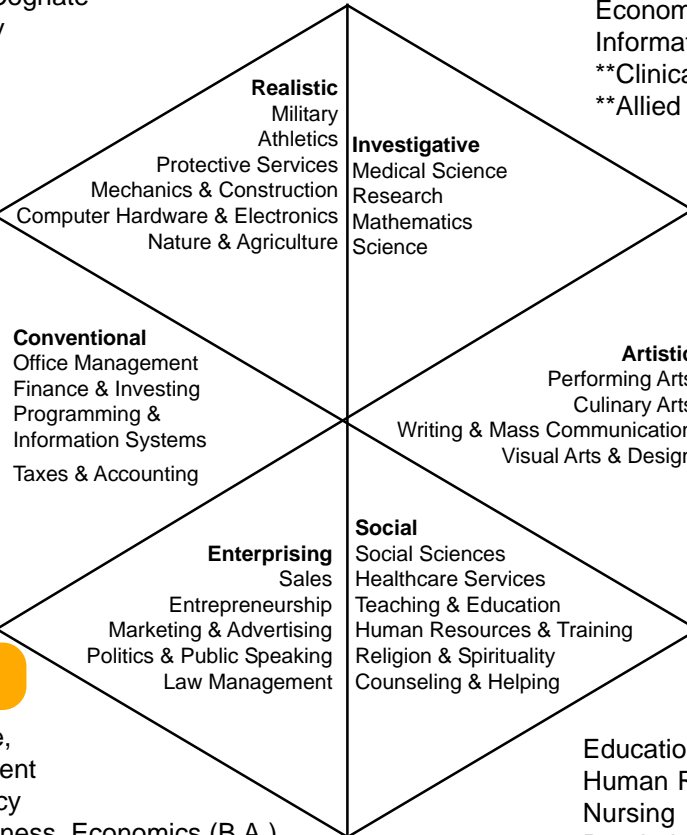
oognate
y

Econom
Informat
**Clinica
**Allied

Realistic
Military
Athletics
Protective Services
Mechanics & Construction
Computer Hardware & Electronics
Nature & Agriculture

Investigative
Medical Science
Research
Mathematics
Science

Conventional
Office Management
Finance & Investing
Programming & Information Systems
Taxes & Accounting

Artistic
Performing Arts
Culinary Arts
Writing & Mass Communication
Visual Arts & Design

Enterprising
Sales
Entrepreneurship
Marketing & Advertising
Politics & Public Speaking
Law Management

Social
Social Sciences
Healthcare Services
Teaching & Education
Human Resources & Training
Religion & Spirituality
Counseling & Helping

e,
ent
cy
ness, Economics (B.A.)

Educatio
Human R
Nursing